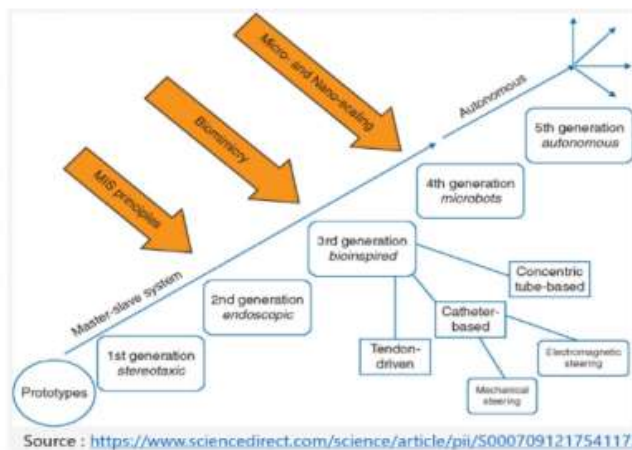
MIS principles

Biomimicry

Micro- and Nano-scaling

Autonomous

Master-slave system

Prototypes

1st generation
stereotaxic

2nd generation
endoscopic

3rd generation
bioinspired

4th generation
microbots

5th generation
autonomous

Concentric tube-based

Catheter-based

Tendon-driven

Electromagnetic steering

Mechanical steering

Source : https://www.sciencedirect.com/science/article/pii/S000709121754117